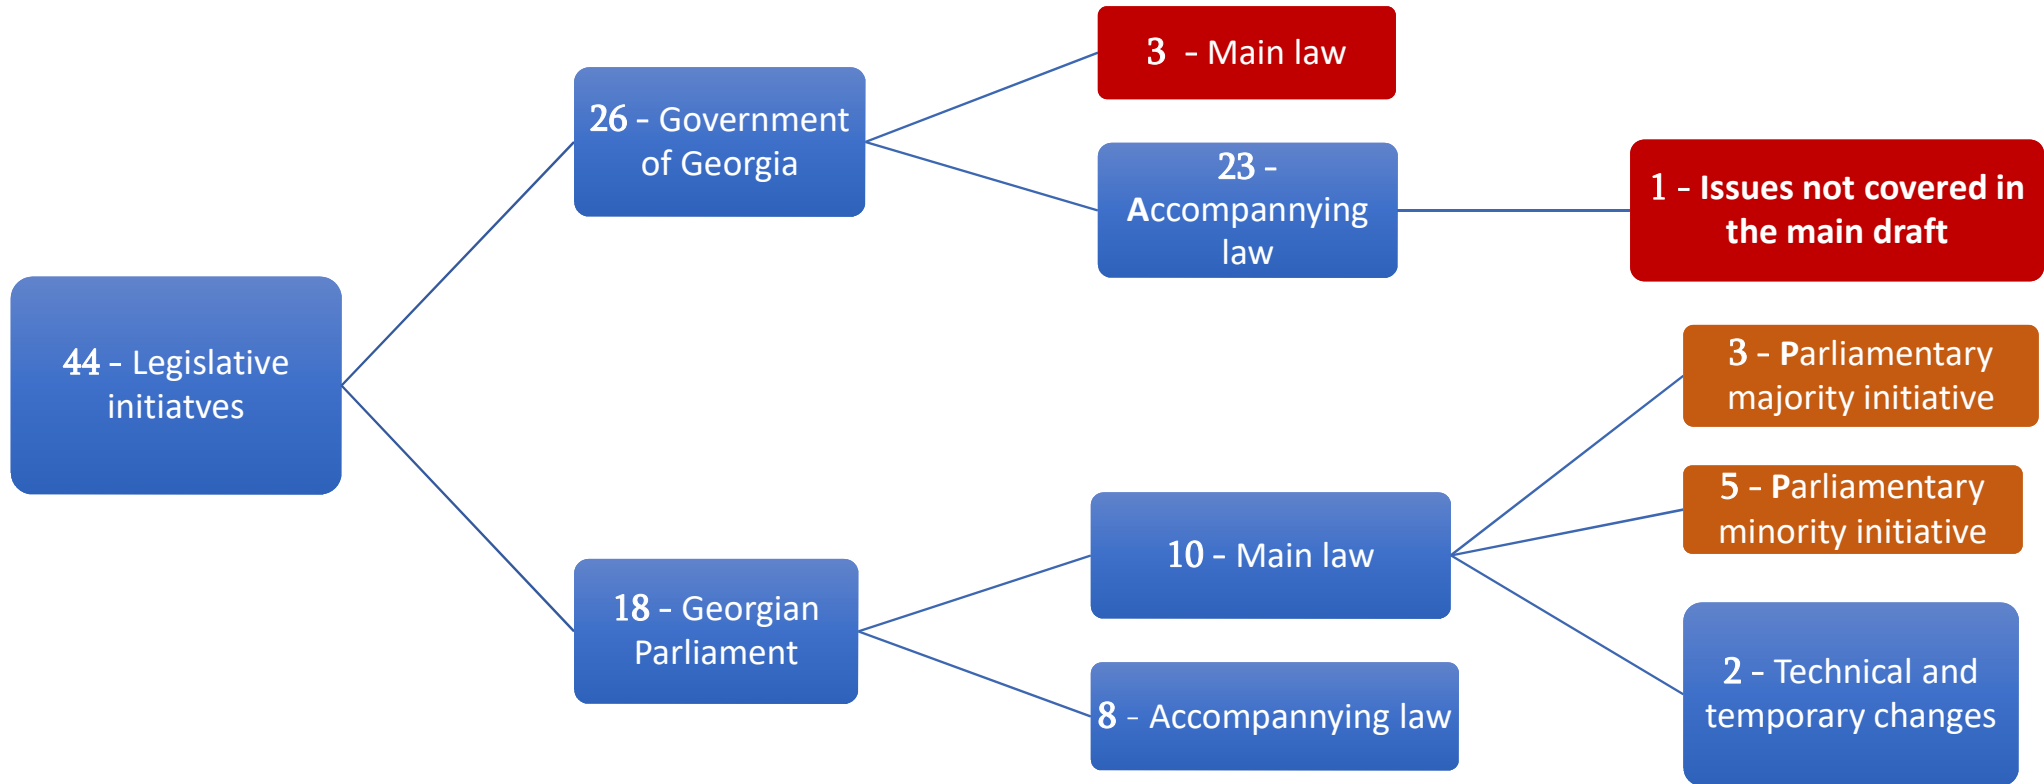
44 - Legislative initiatves

26 - Government of Georgia

3 - Main law

23 - Accompannying law

1 - Issues not covered in the main draft

18 - Georgian Parliament

10 - Main law

3 - Parliamentary majority initiative

5 - Parliamentary minority initiative

2 - Technical and temporary changes

8 - Accompannying law